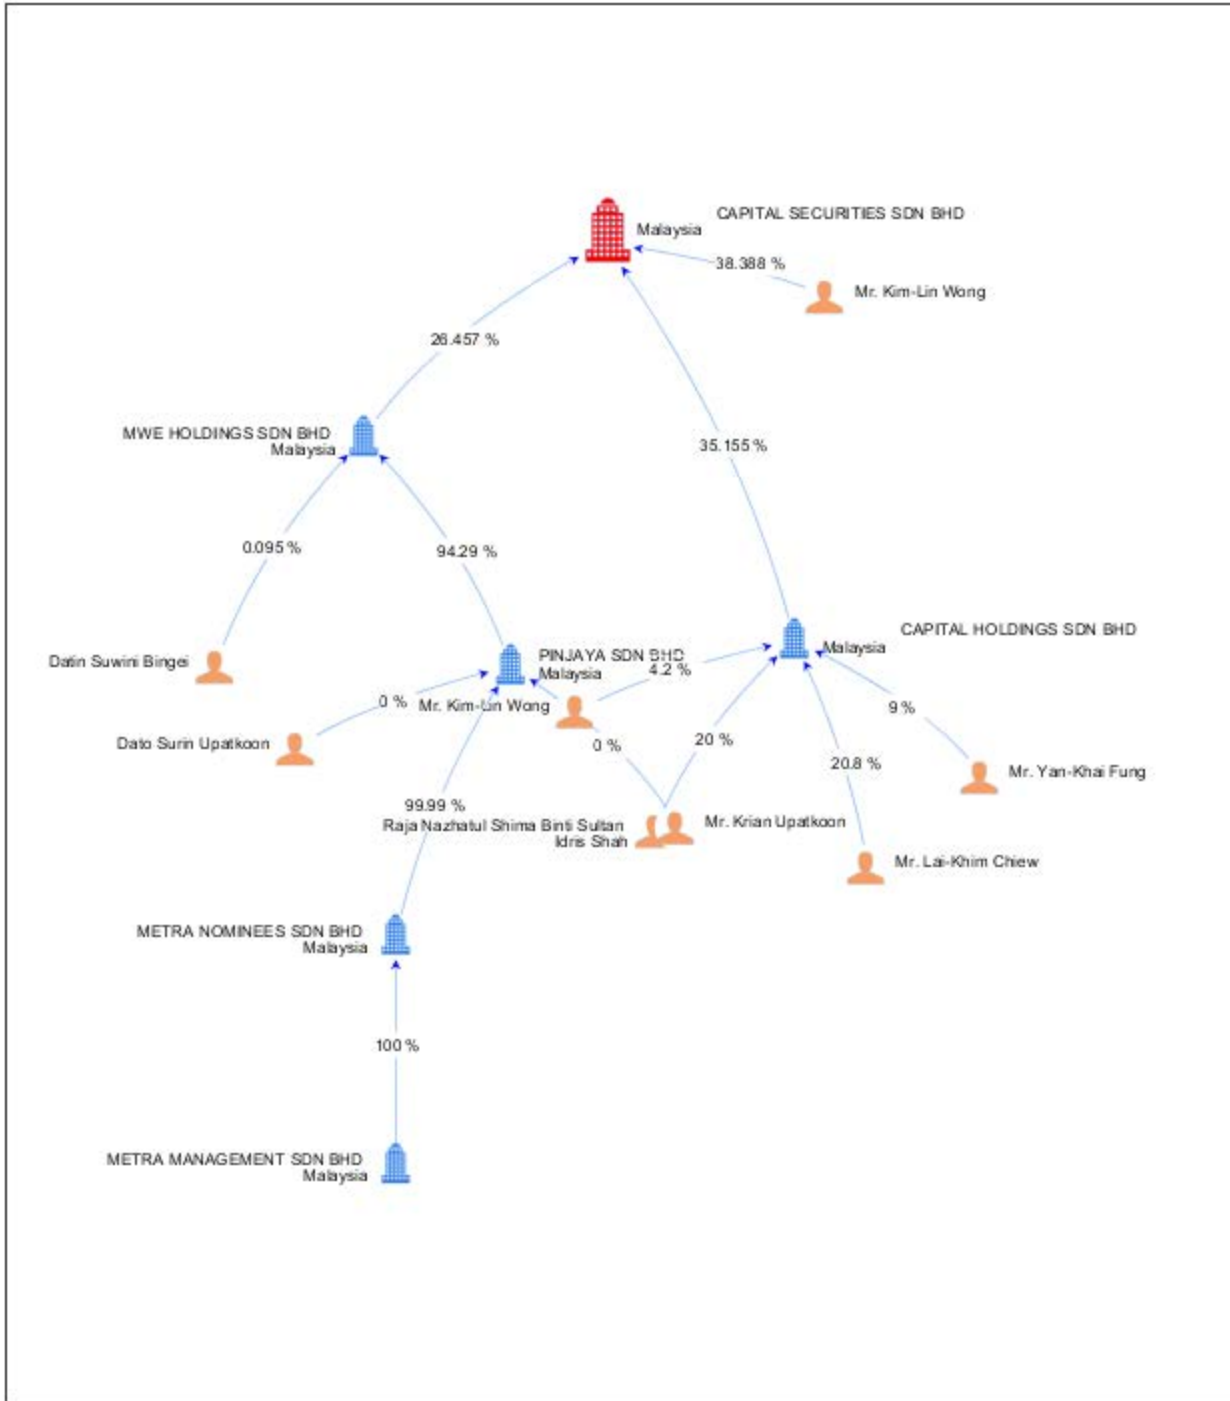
CAPITAL SECURITIES SDN BHD
Malaysia

38.388 %

Mr. Kim-Lin Wong

26.457 %

MWE HOLDINGS SDN BHD
Malaysia

35.155 %

0.095 %

94.29 %

Datin Suwini Bingei

PINJAYA SDN BHD
Malaysia

CAPITAL HOLDINGS SDN BHD
Malaysia

4.2 %

0 %

Mr. Kim-Lin Wong

9 %

Dato Surin Upatkoon

0 %

20 %

20.8 %

Mr. Yan-Khai Fung

99.99 %

Raja Nazhatul Shima Binti Sultan Idris Shah

Mr. Krian Upatkoon

Mr. Lai-Khim Chiew

METRA NOMINEES SDN BHD
Malaysia

100 %

METRA MANAGEMENT SDN BHD
Malaysia